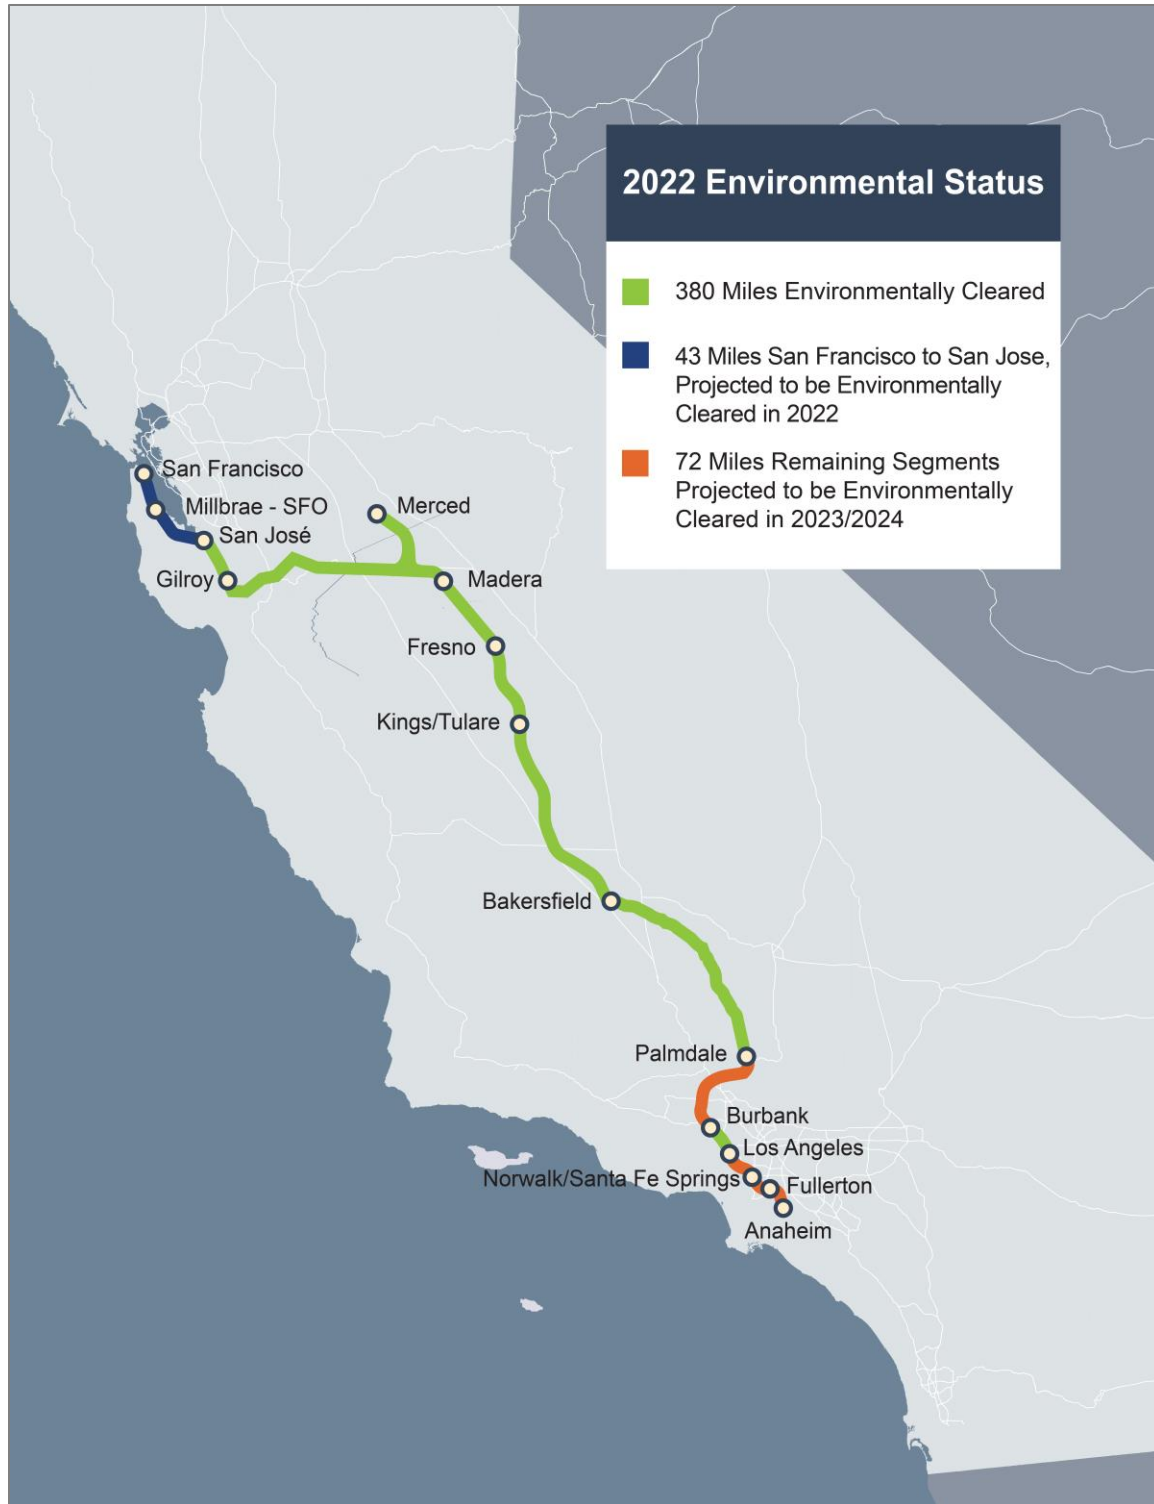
2022 Environmental Status

380 Miles Environmentally Cleared

43 Miles San Francisco to San Jose, Projected to be Environmentally Cleared in 2022

72 Miles Remaining Segments Projected to be Environmentally Cleared in 2023/2024

San Francisco
Millbrae - SFO
San José
Gilroy
Merced
Madera
Fresno
Kings/Tulare
Bakersfield
Palmdale
Burbank
Los Angeles
Norwalk/Santa Fe Springs
Fullerton
Anaheim